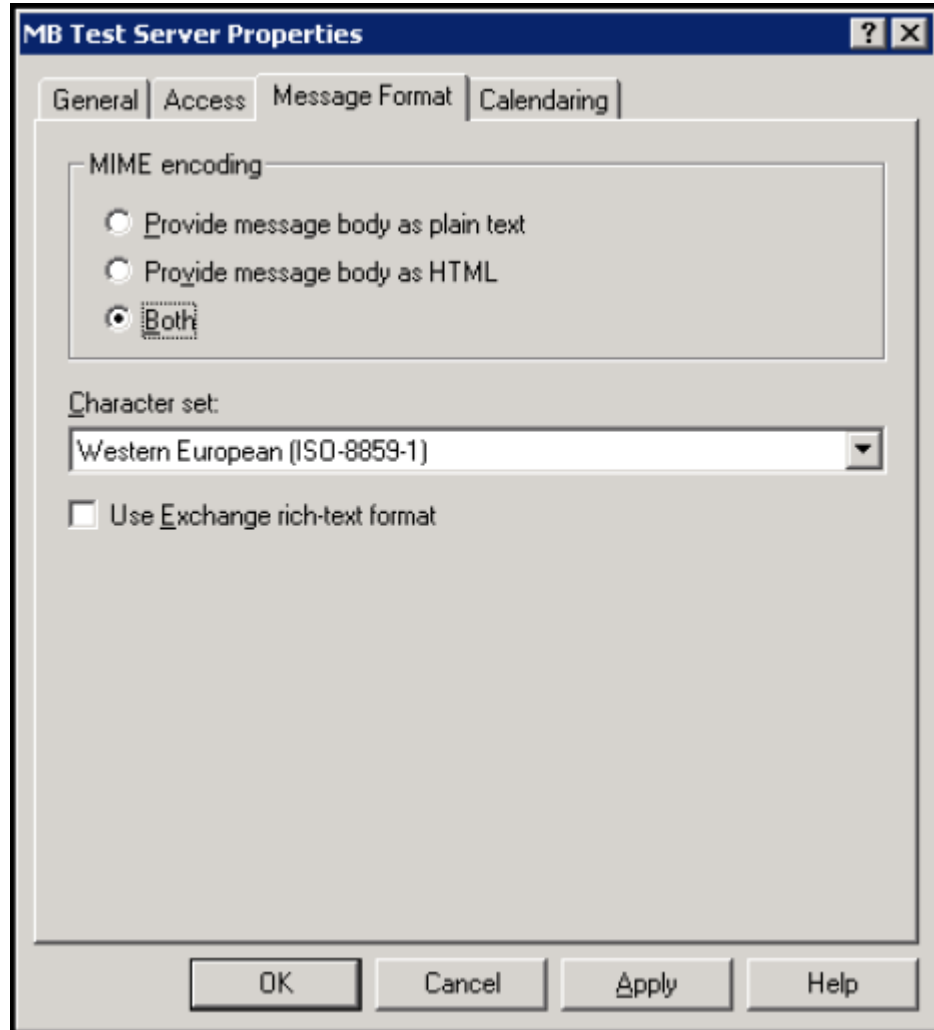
MB Test Server Properties

? ×

General | Access | Message Format | Calendaring

MIME encoding

Provide message body as plain text

Provide message body as HTML

Both

Character set:

Western European (ISO-8859-1)

Use Exchange rich-text format

OK | Cancel | Apply | Help